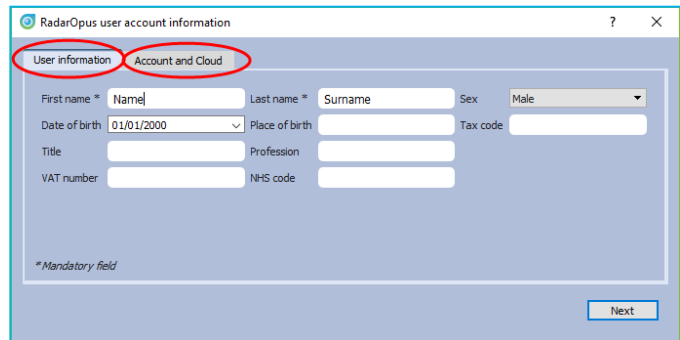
RadarOpus user account information ? ✕

User information Account and Cloud

First name * Name
Last name * Surname
Sex Male
Date of birth 01/01/2000
Place of birth
Tax code
Title
Profession
VAT number
NHS code

* Mandatory field

Next